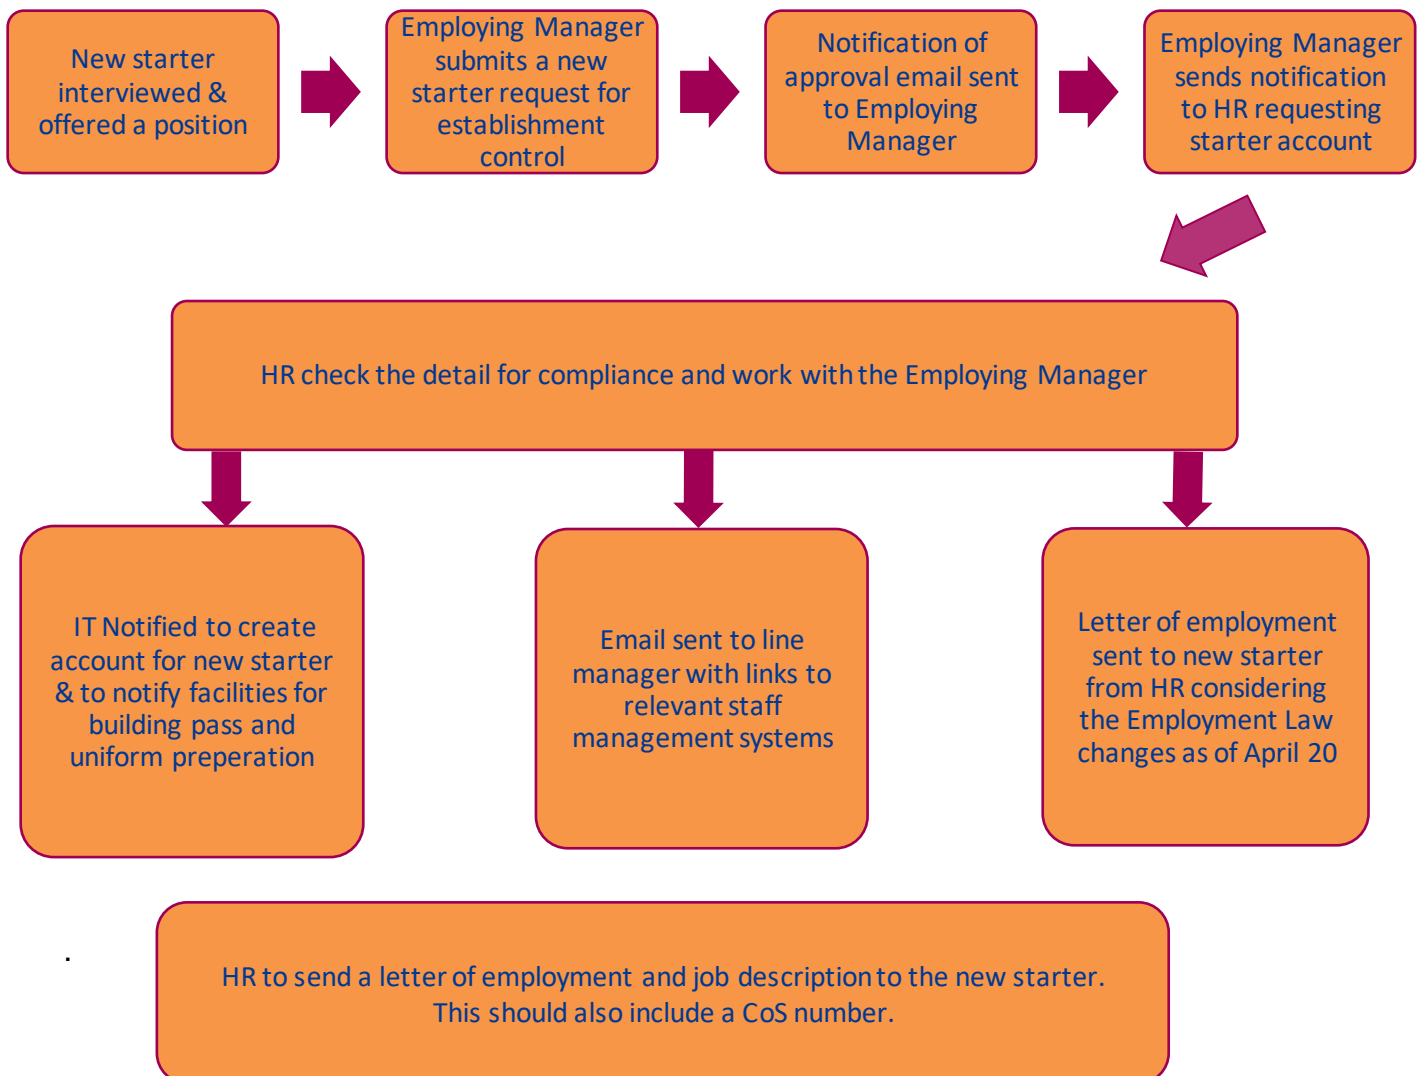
New starter interviewed & offered a position

Employing Manager submits a new starter request for establishment control

Notification of approval email sent to Employing Manager

Employing Manager sends notification to HR requesting starter account

HR check the detail for compliance and work with the Employing Manager

IT Notified to create account for new starter & to notify facilities for building pass and uniform preperation

Email sent to line manager with links to relevant staff management systems

Letter of employment sent to new starter from HR considering the Employment Law changes as of April 20

.

HR to send a letter of employment and job description to the new starter. This should also include a CoS number.